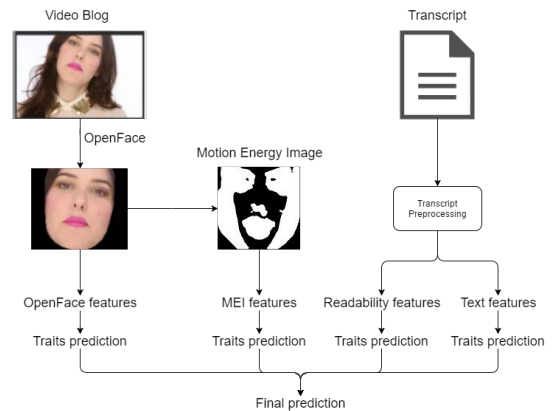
Video Blog

Transcript

OpenFace

Motion Energy Image

Transcript Preprocessing

OpenFace features

MEI features

Readability features

Text features

Traits prediction

Traits prediction

Traits prediction

Traits prediction

Final prediction